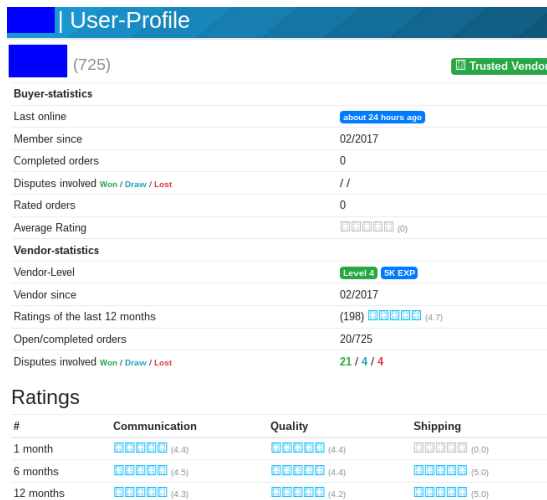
| User-Profile

(725)

Trusted Vendor

| Buyer-statistics | |
|---|---|
| Last online | about 24 hours ago |
| Member since | 02/2017 |
| Completed orders | 0 |
| Disputes involved Won / Draw / Lost | / / |
| Rated orders | 0 |
| Average Rating | (0) |
| **Vendor-statistics** | |
| Vendor-Level | Level 4 5K EXP |
| Vendor since | 02/2017 |
| Ratings of the last 12 months | (198) (4.7) |
| Open/completed orders | 20/725 |
| Disputes involved Won / Draw / Lost | 21 / 4 / 4 |

Ratings

| # | Communication | Quality | Shipping |
|---|---|---|---|
| 1 month | (4.4) | (4.4) | (0.0) |
| 6 months | (4.5) | (4.4) | (5.0) |
| 12 months | (4.3) | (4.2) | (5.0) |